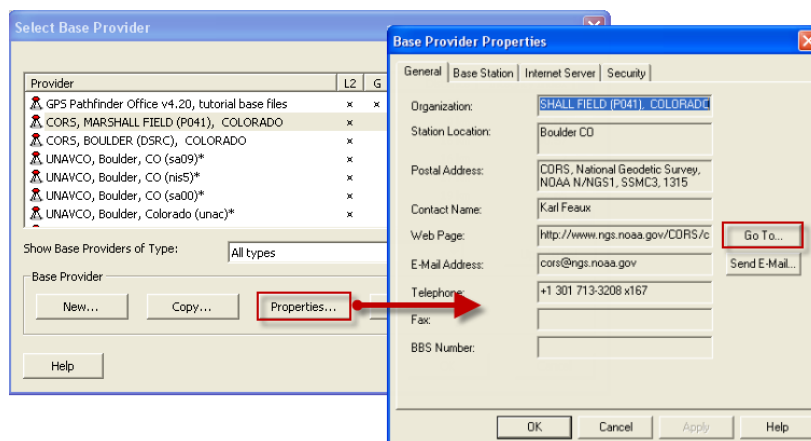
Select Base Provider

| Provider | L2 | G |
|---|---|---|
| GPS Pathfinder Office v4.20, tutorial base files | × | × |
| CORS, MARSHALL FIELD (P041), COLORADO | × | |
| CORS, BOULDER (DSRC), COLORADO | × | |
| UNAVCO, Boulder, CO (sa09)* | × | |
| UNAVCO, Boulder, CO (nis5)* | × | |
| UNAVCO, Boulder, CO (sa00)* | × | |
| UNAVCO, Boulder, Colorado (unac)* | × | |

Show Base Providers of Type: All types

Base Provider

New... Copy... Properties...

Help

Base Provider Properties

General Base Station Internet Server Security

Organization: SHALL FIELD (P041), COLORADO

Station Location: Boulder CO

Postal Address: CORS, National Geodetic Survey, NOAA N/NGS1, SSMC3, 1315

Contact Name: Karl Feaux

Web Page: http://www.ngs.noaa.gov/CORS/c Go To...

E-Mail Address: cors@ngs.noaa.gov Send E-Mail...

Telephone: +1 301 713-3208 x167

Fax:

BBS Number:

OK Cancel Apply Help